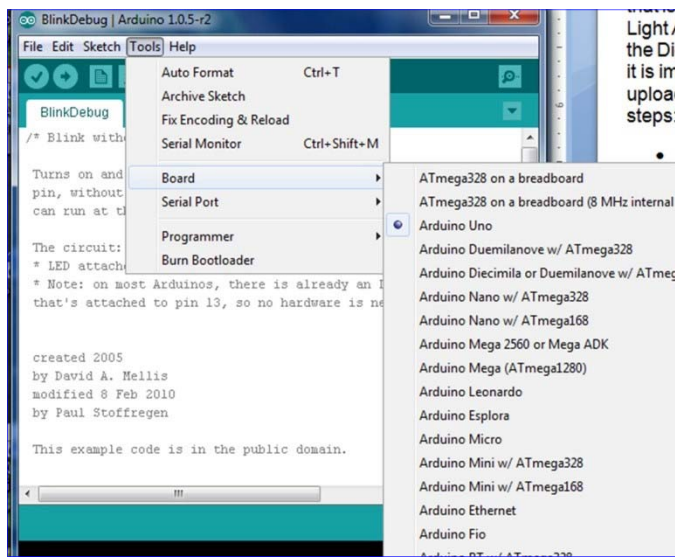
BlinkDebug | Arduino 1.0.5-r2

File Edit Sketch Tools Help

BlinkDebug

/* Blink witho

Turns on and
pin, without
can run at th

The circuit:
* LED attach
* Note: on most Arduinos, there is already an L
that's attached to pin 13, so no hardware is ne

created 2005
by David A. Mellis
modified 8 Feb 2010
by Paul Stoffregen

This example code is in the public domain.

Auto Format Ctrl+T
Archive Sketch
Fix Encoding & Reload
Serial Monitor Ctrl+Shift+M
Board
Serial Port
Programmer
Burn Bootloader

ATmega328 on a breadboard
ATmega328 on a breadboard (8 MHz internal
Arduino Uno
Arduino Duemilanove w/ ATmega328
Arduino Diecimila or Duemilanove w/ ATmeg
Arduino Nano w/ ATmega328
Arduino Nano w/ ATmega168
Arduino Mega 2560 or Mega ADK
Arduino Mega (ATmega1280)
Arduino Leonardo
Arduino Esplora
Arduino Micro
Arduino Mini w/ ATmega328
Arduino Mini w/ ATmega168
Arduino Ethernet
Arduino Fio
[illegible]

Light
the Di
it is im
uploa
steps: